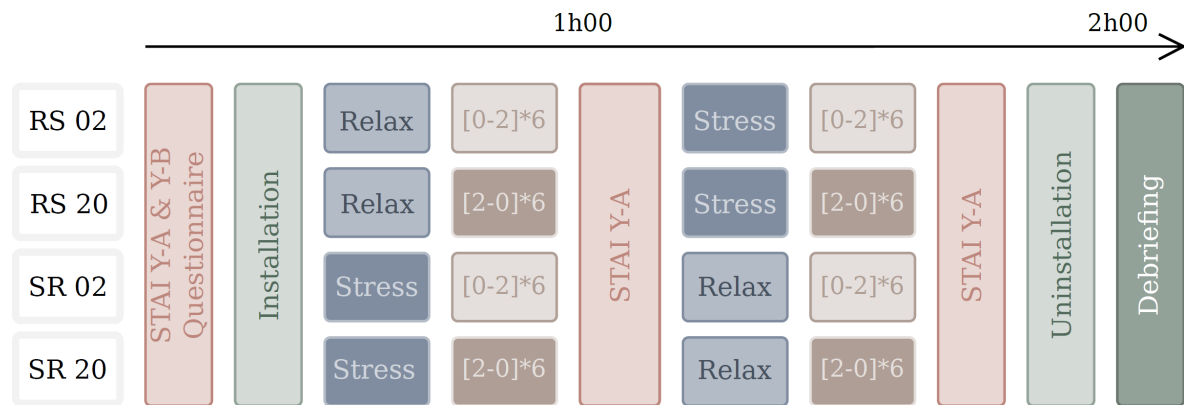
1h00

2h00

| | | | | | | | | | | |
|---|---|---|---|---|---|---|---|---|---|---|
| RS 02 | STAI Y-A & Y-B Questionnaire | Installation | Relax | [0-2]*6 | STAI Y-A | Stress | [0-2]*6 | STAI Y-A | Uninstallation | Debriefing |
| RS 20 | | | Relax | [2-0]*6 | | Stress | [2-0]*6 | | | |
| SR 02 | | | Stress | [0-2]*6 | | Relax | [0-2]*6 | | | |
| SR 20 | | | Stress | [2-0]*6 | | Relax | [2-0]*6 | | | |